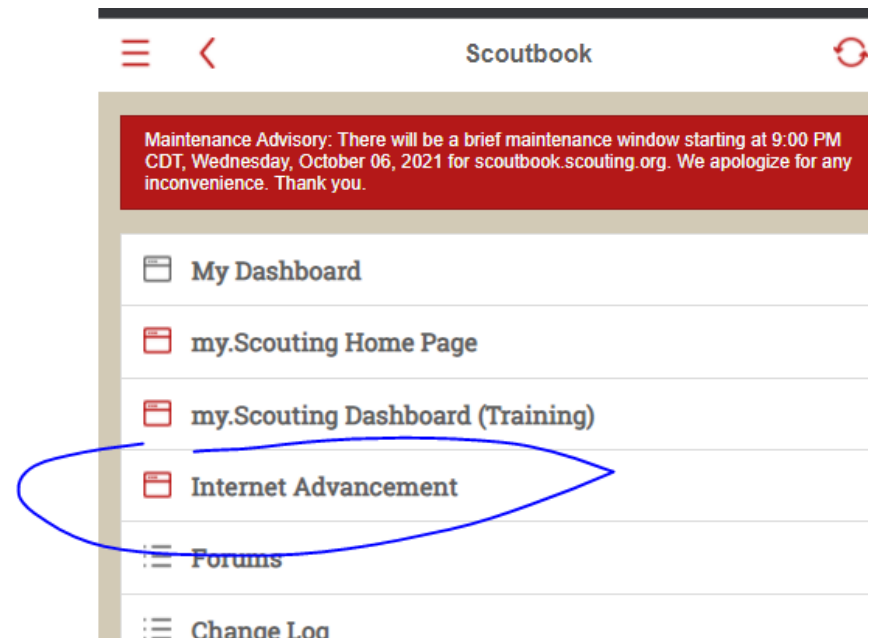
Scoutbook

Maintenance Advisory: There will be a brief maintenance window starting at 9:00 PM CDT, Wednesday, October 06, 2021 for scoutbook.scouting.org. We apologize for any inconvenience. Thank you.

My Dashboard

my.Scouting Home Page

my.Scouting Dashboard (Training)

Internet Advancement

Forums

Change Log